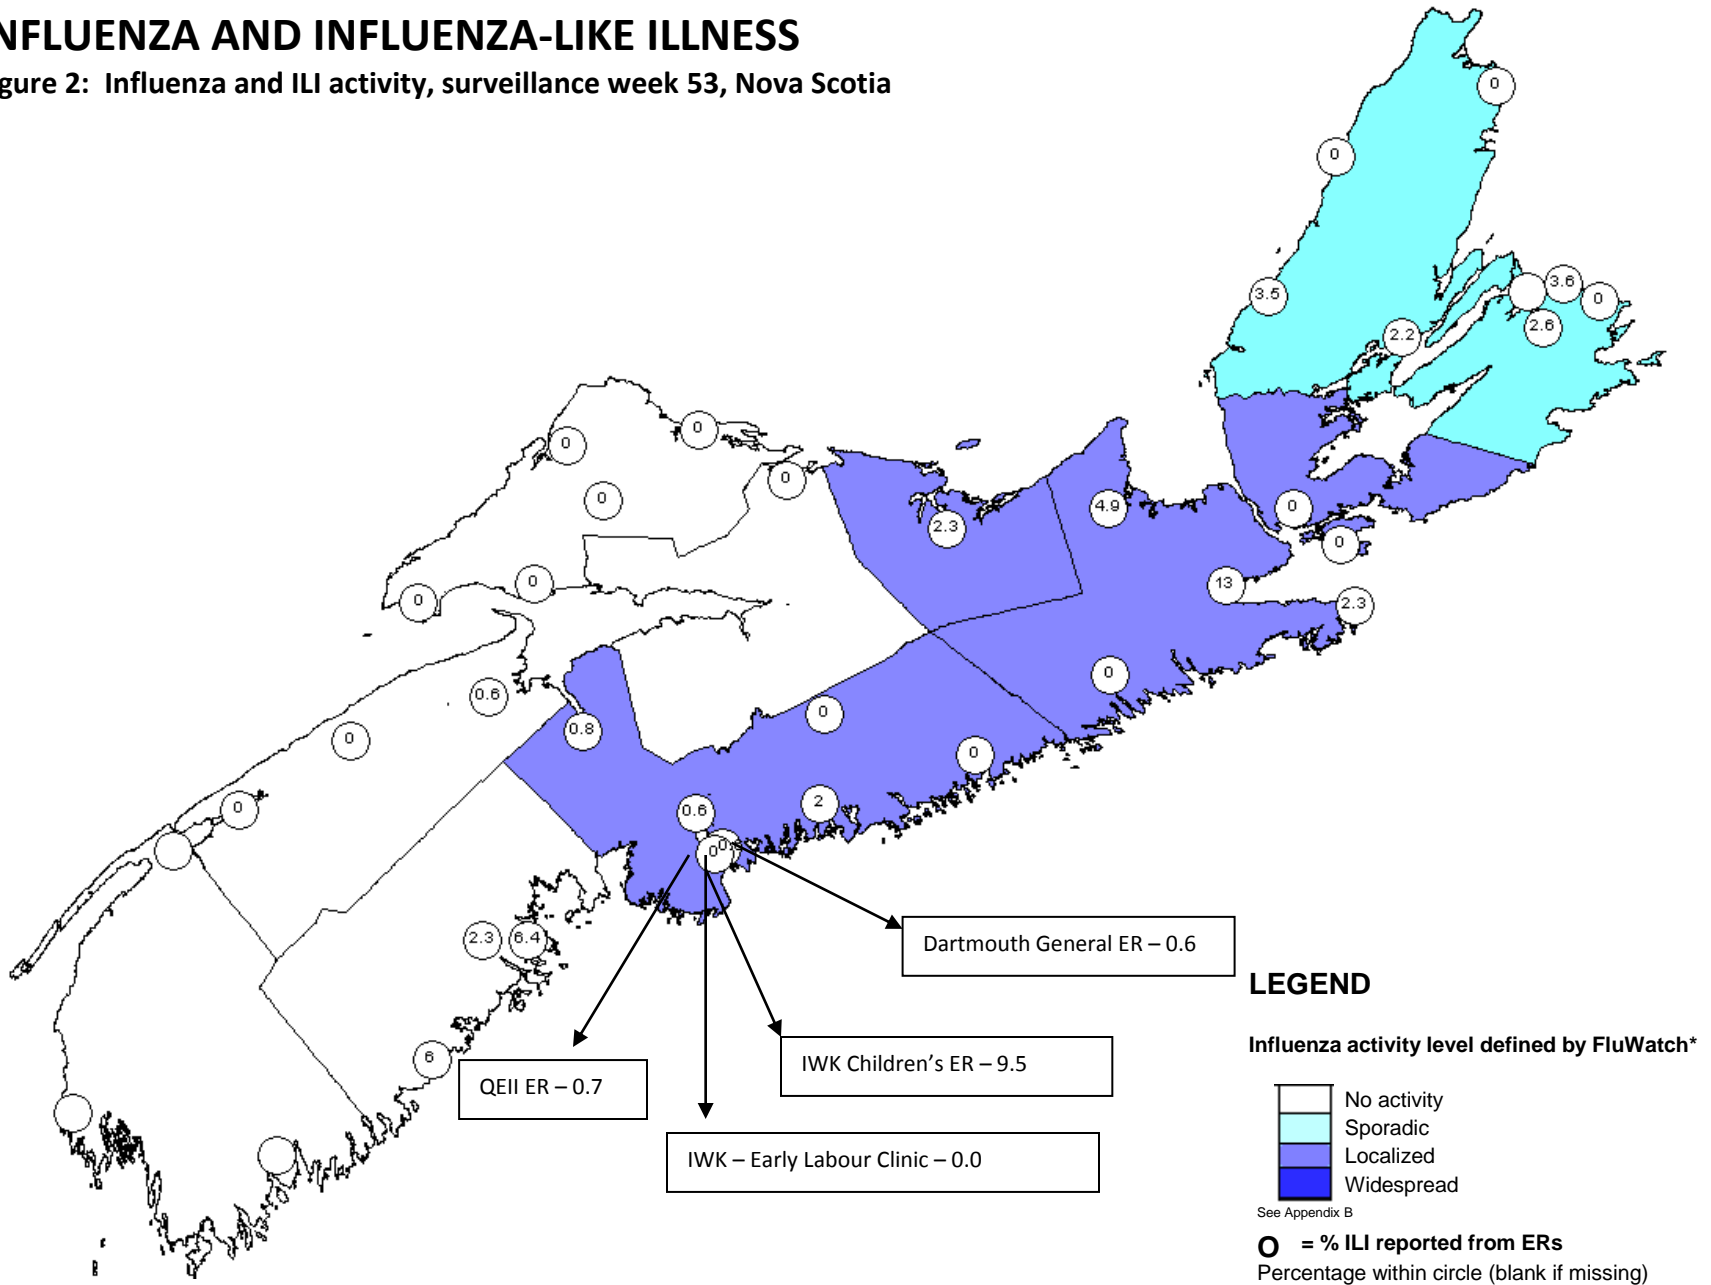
NFLUENZA AND INFLUENZA-LIKE ILLNESS

gure 2: Influenza and ILI activity, surveillance week 53, Nova Scotia

0

0

3.5

3.6

0

2.2

2.6

0

0

0

0

2.3

4.9

0

0

0

0

13

2.3

0.6

0.8

0

0

0

0

0

2

0.6

0

0.6

2.3

6.4

6

Dartmouth General ER – 0.6

QEII ER – 0.7

IWK Children's ER – 9.5

IWK – Early Labour Clinic – 0.0

LEGEND

Influenza activity level defined by FluWatch*

No activity
Sporadic
Localized
Widespread

See Appendix B

O = % ILI reported from ERs
Percentage within circle (blank if missing)